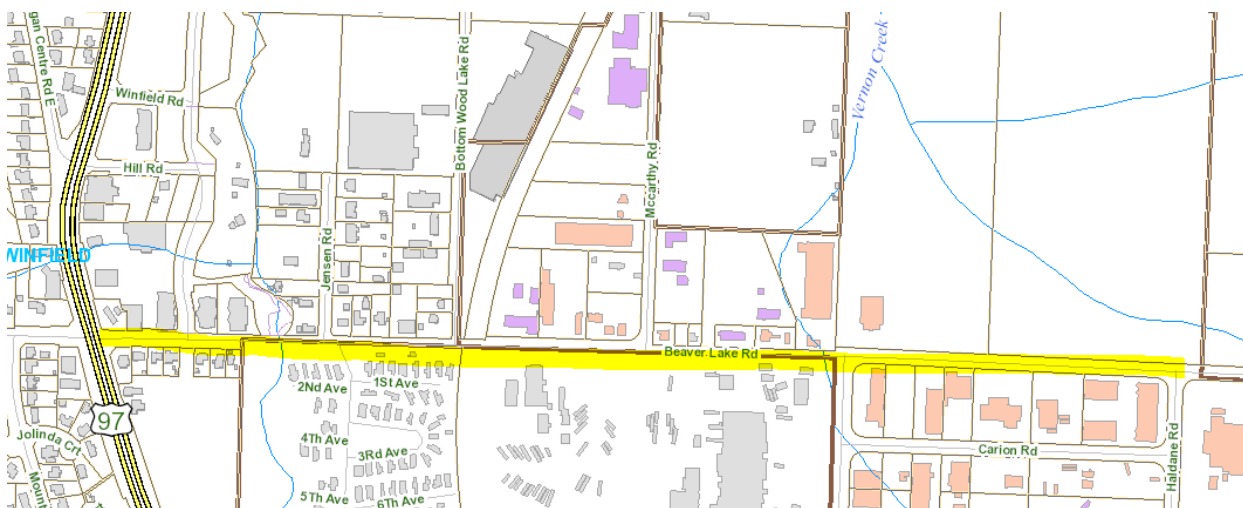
gan Centre Rd E
Winfield Rd
Hill Rd
WINFIELD
Jensen Rd
Bottom Wood Lake Rd
Mccarthy Rd
Vernon Creek
Beaver Lake Rd
2Nd Ave
1St Ave
4Th Ave
3Rd Ave
5Th Ave
6Th Ave
97
Jolinda Crt
Mount
Carion Rd
Haldane Rd